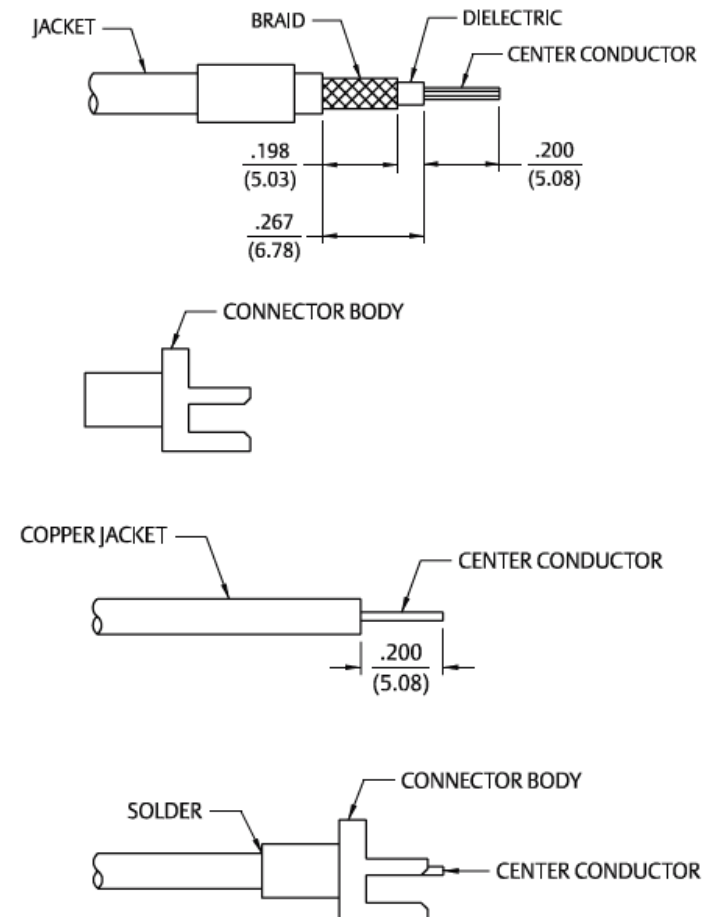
JACKET
BRAID
DIELECTRIC
CENTER CONDUCTOR

$\frac{.198}{(5.03)}$

$\frac{.200}{(5.08)}$

$\frac{.267}{(6.78)}$

CONNECTOR BODY

COPPER JACKET
CENTER CONDUCTOR

$\frac{.200}{(5.08)}$

CONNECTOR BODY
SOLDER
CENTER CONDUCTOR